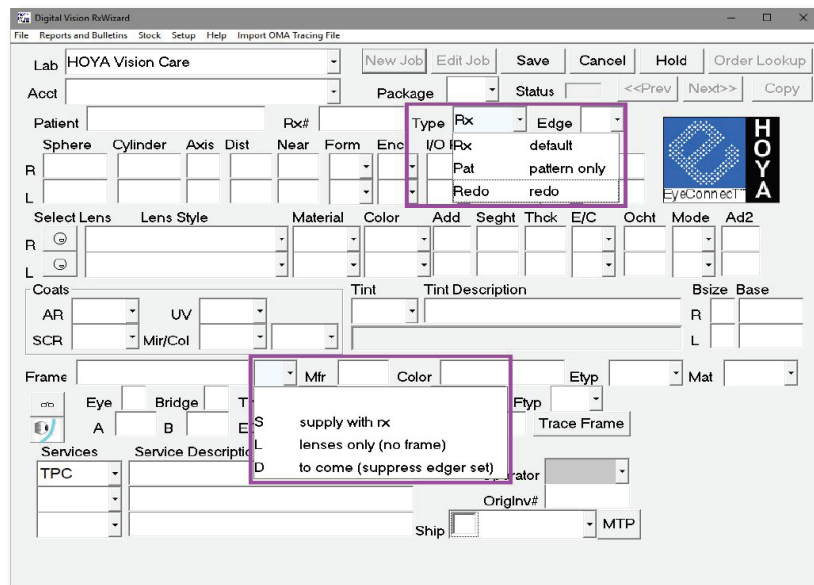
Digital Vision RxWizard

File Reports and Bulletins Stock Setup Help Import OMA Tracing File

Lab HOYA Vision Care

New Job Edit Job Save Cancel Hold Order Lookup

Acct

Package Status <<Prev Next>> Copy

Patient Rx# Type Rx Edge

Sphere Cylinder Axis Dist Near Form Enc I/O

R

L

Rx default
Pat pattern only
Redo redo

HOYA

EyeConnect

Select Lens Lens Style Material Color Add Seght Thck E/C Ocht Mode Ad2

R

L

Coats

AR UV

SCR Mir/Col

Tint Tint Description Bsize Base

R

L

Frame Mfr Color Etyp Mat

Eye Bridge T

A B E

Ftyp

Trace Frame

S supply with rx
L lenses only (no frame)
D to come (suppress edger set)

Services Service Description

TPC

Operator

OrigInv#

Ship MTP